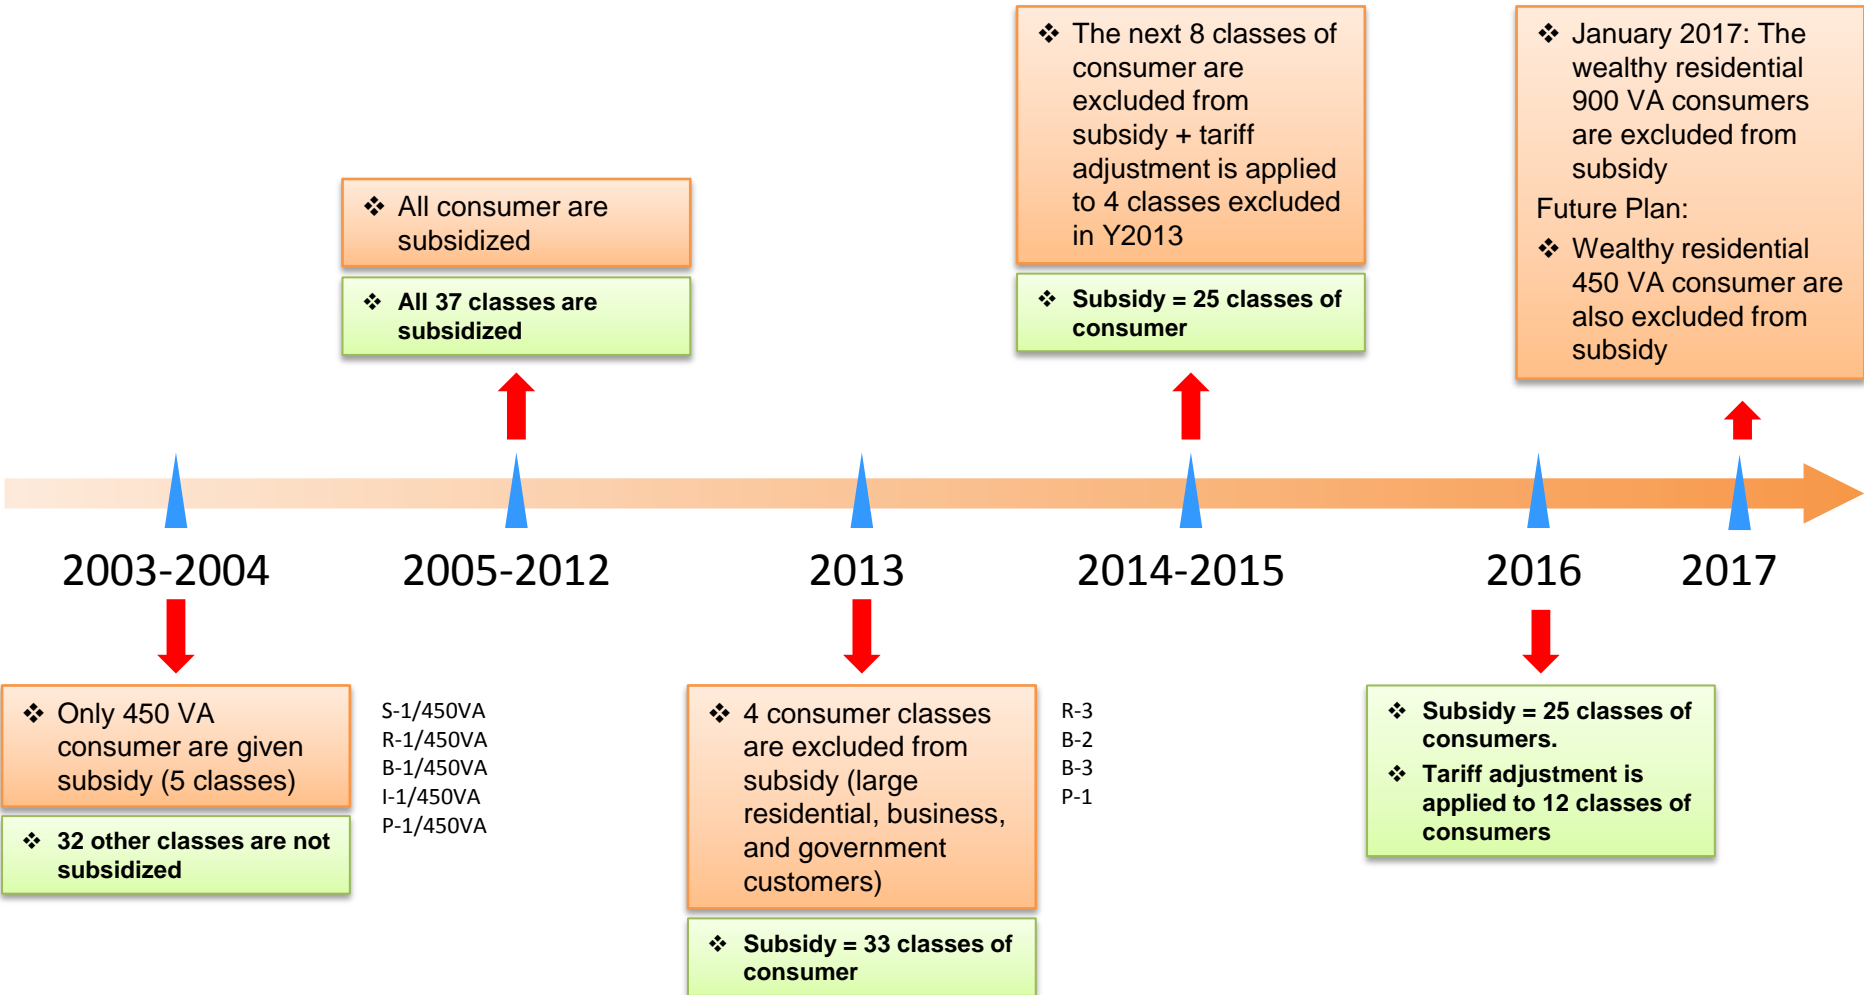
❖ All consumer are subsidized

❖ All 37 classes are subsidized

❖ The next 8 classes of consumer are excluded from subsidy + tariff adjustment is applied to 4 classes excluded in Y2013

❖ Subsidy = 25 classes of consumer

❖ January 2017: The wealthy residential 900 VA consumers are excluded from subsidy

Future Plan:

❖ Wealthy residential 450 VA consumer are also excluded from subsidy

2003-2004

2005-2012

2013

2014-2015

2016

2017

❖ Only 450 VA consumer are given subsidy (5 classes)

❖ 32 other classes are not subsidized

S-1/450VA
R-1/450VA
B-1/450VA
I-1/450VA
P-1/450VA

❖ 4 consumer classes are excluded from subsidy (large residential, business, and government customers)

❖ Subsidy = 33 classes of consumer

R-3
B-2
B-3
P-1

❖ Subsidy = 25 classes of consumers.

❖ Tariff adjustment is applied to 12 classes of consumers